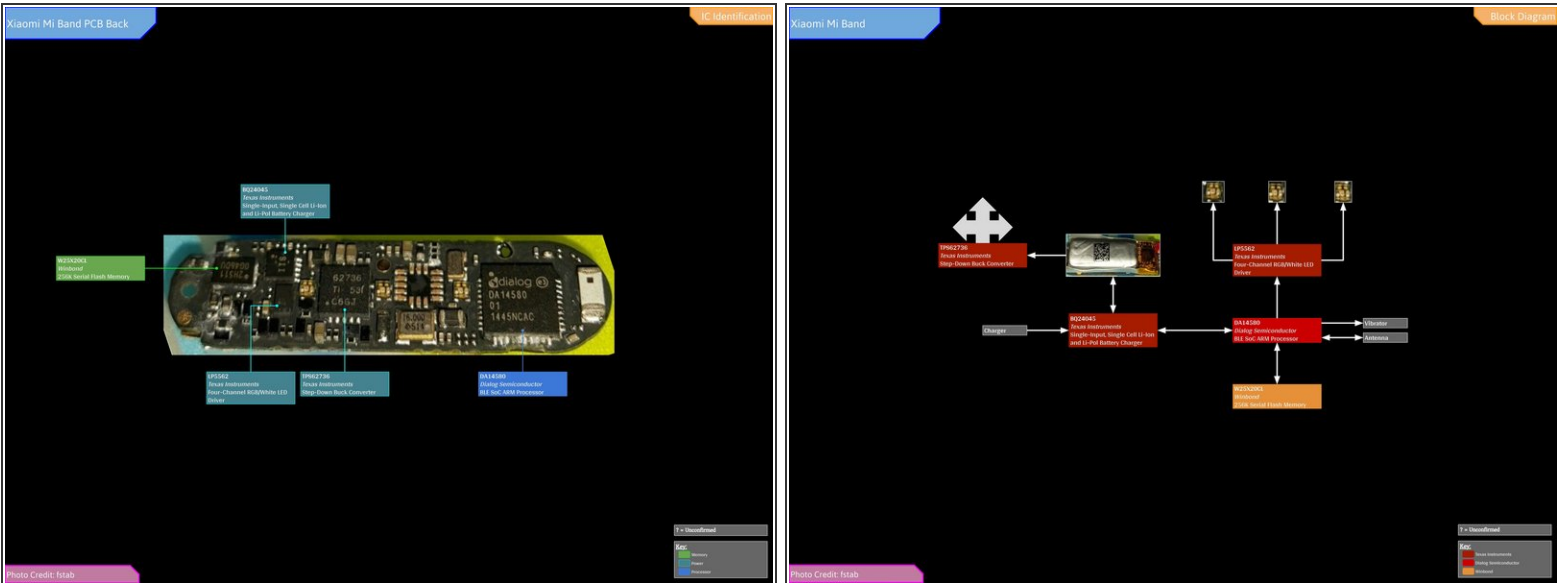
Xiaomi Mi Band PCB Back

IC Identification

BQ24045
Texas Instruments
Single-Input, Single Cell Li-Ion and Li-Pol Battery Charger

W25X20CL
Winbond
256k Serial Flash Memory

LP5562
Texas Instruments
Four-Channel RGB/White LED Driver

TPS62736
Texas Instruments
Step-Down Buck Converter

DA14580
Dialog Semiconductor
BLE SoC ARM Processor

dialog
DA14580
01
1445NCAC

? = Unconfirmed

Key:
Memory
Power
Processor

Photo Credit: fstab

Xiaomi Mi Band

Block Diagram

TPS62736
Texas Instruments
Step-Down Buck Converter

LP5562
Texas Instruments
Four-Channel RGB/White LED Driver

Charger

BQ24045
Texas Instruments
Single-Input, Single Cell Li-Ion and Li-Pol Battery Charger

DA14580
Dialog Semiconductor
BLE SoC ARM Processor

Vibrator

Antenna

W25X20CL
Winbond
256k Serial Flash Memory

? = Unconfirmed

Key:
Texas Instruments
Dialog Semiconductor
Winbond

Photo Credit: fstab